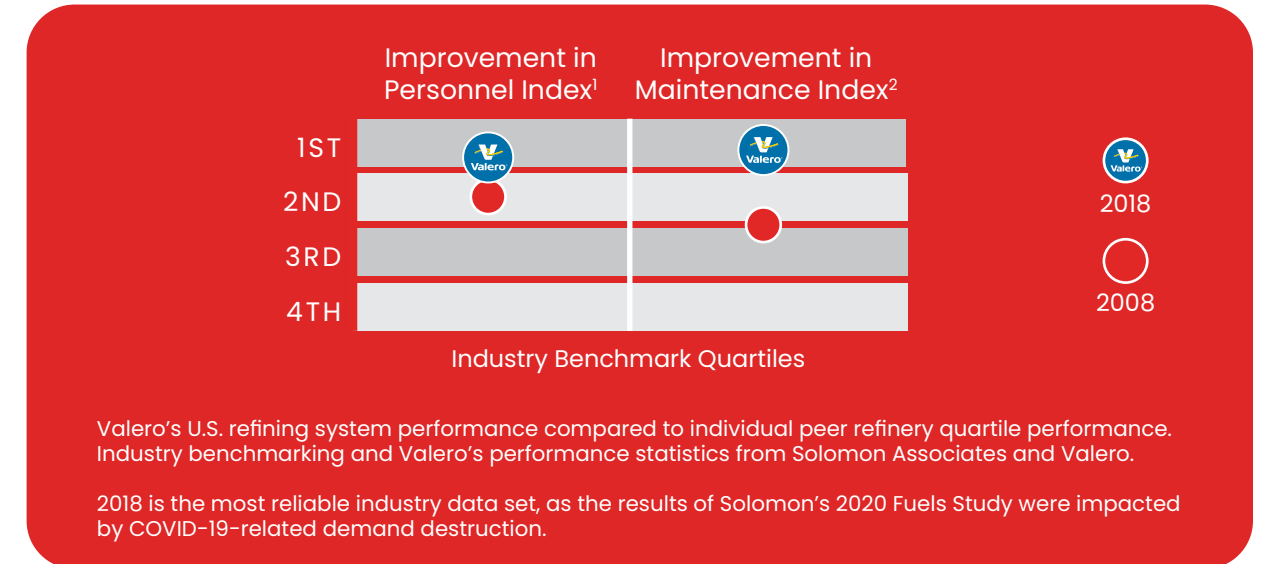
Improvement in Personnel Index$^1$

Improvement in Maintenance Index$^2$

1ST
2ND
3RD
4TH

Valero

Valero

Valero
2018

2008

Industry Benchmark Quartiles

Valero’s U.S. refining system performance compared to individual peer refinery quartile performance. Industry benchmarking and Valero’s performance statistics from Solomon Associates and Valero.

2018 is the most reliable industry data set, as the results of Solomon’s 2020 Fuels Study were impacted by COVID-19-related demand destruction.